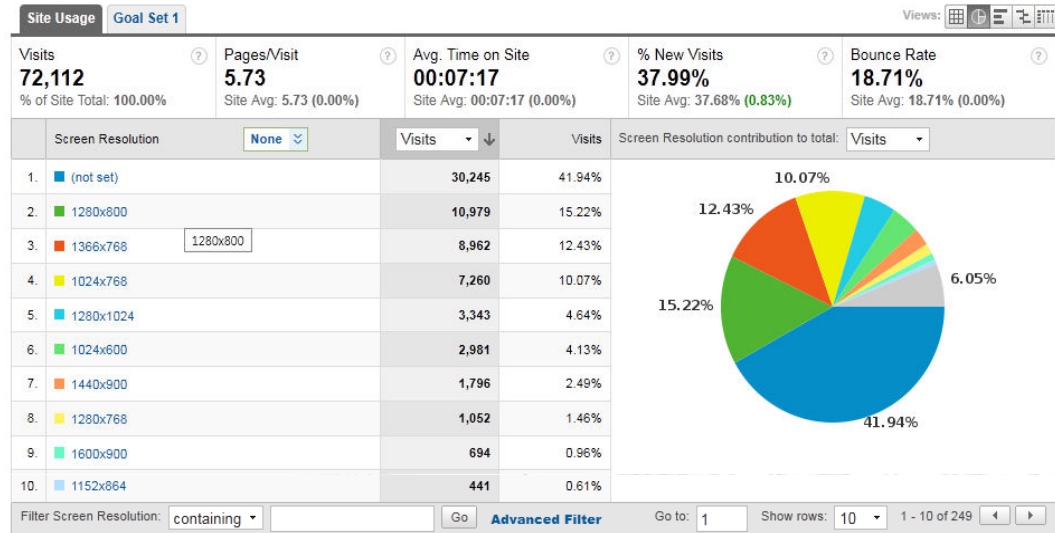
Site Usage | Goal Set 1

Views:

Visits
72,112
% of Site Total: 100.00%

Pages/Visit
5.73
Site Avg: 5.73 (0.00%)

Avg. Time on Site
00:07:17
Site Avg: 00:07:17 (0.00%)

% New Visits
37.99%
Site Avg: 37.68% (0.83%)

Bounce Rate
18.71%
Site Avg: 18.71% (0.00%)

| | Screen Resolution None | Visits | Visits |
|---|---|---|---|
| 1. | (not set) | 30,245 | 41.94% |
| 2. | 1280x800 | 10,979 | 15.22% |
| 3. | 1366x768 | 8,962 | 12.43% |
| 4. | 1024x768 | 7,260 | 10.07% |
| 5. | 1280x1024 | 3,343 | 4.64% |
| 6. | 1024x600 | 2,981 | 4.13% |
| 7. | 1440x900 | 1,796 | 2.49% |
| 8. | 1280x768 | 1,052 | 1.46% |
| 9. | 1600x900 | 694 | 0.96% |
| 10. | 1152x864 | 441 | 0.61% |

1280x800

Screen Resolution contribution to total: Visits

10.07%
12.43%
6.05%
15.22%
41.94%

Filter Screen Resolution: containing Go Advanced Filter Go to: 1 Show rows: 10 1 - 10 of 249